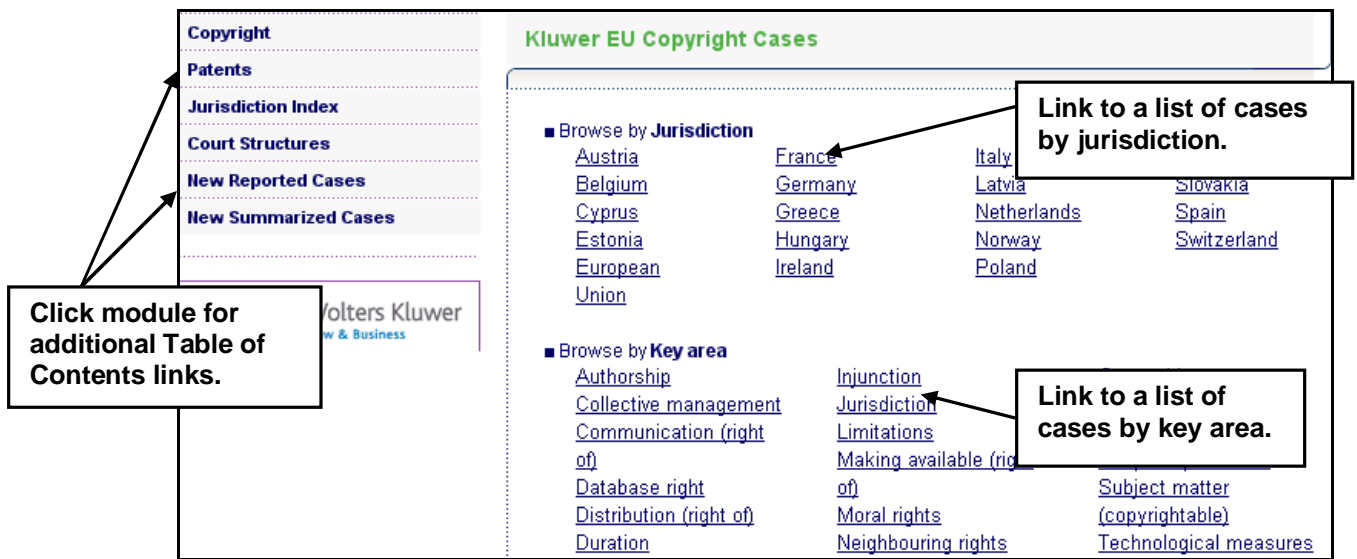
Copyright
Patents
Jurisdiction Index
Court Structures
New Reported Cases
New Summarized Cases

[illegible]olters Kluwer
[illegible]w & Business

Click module for additional Table of Contents links.

Kluwer EU Copyright Cases

Link to a list of cases by jurisdiction.

■ Browse by Jurisdiction

Austria
Belgium
Cyprus
Estonia
European Union

France
Germany
Greece
Hungary
Ireland

Italy
Latvia
Netherlands
Norway
Poland

Slovakia
Spain
Switzerland

■ Browse by Key area

Authorship
Collective management
Communication (right of)
Database right
Distribution (right of)
Duration

Injunction
Jurisdiction
Limitations
Making available (rig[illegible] of)
Moral rights
Neighbouring rights

Link to a list of cases by key area.

Subject matter (copyrightable)
Technological measures